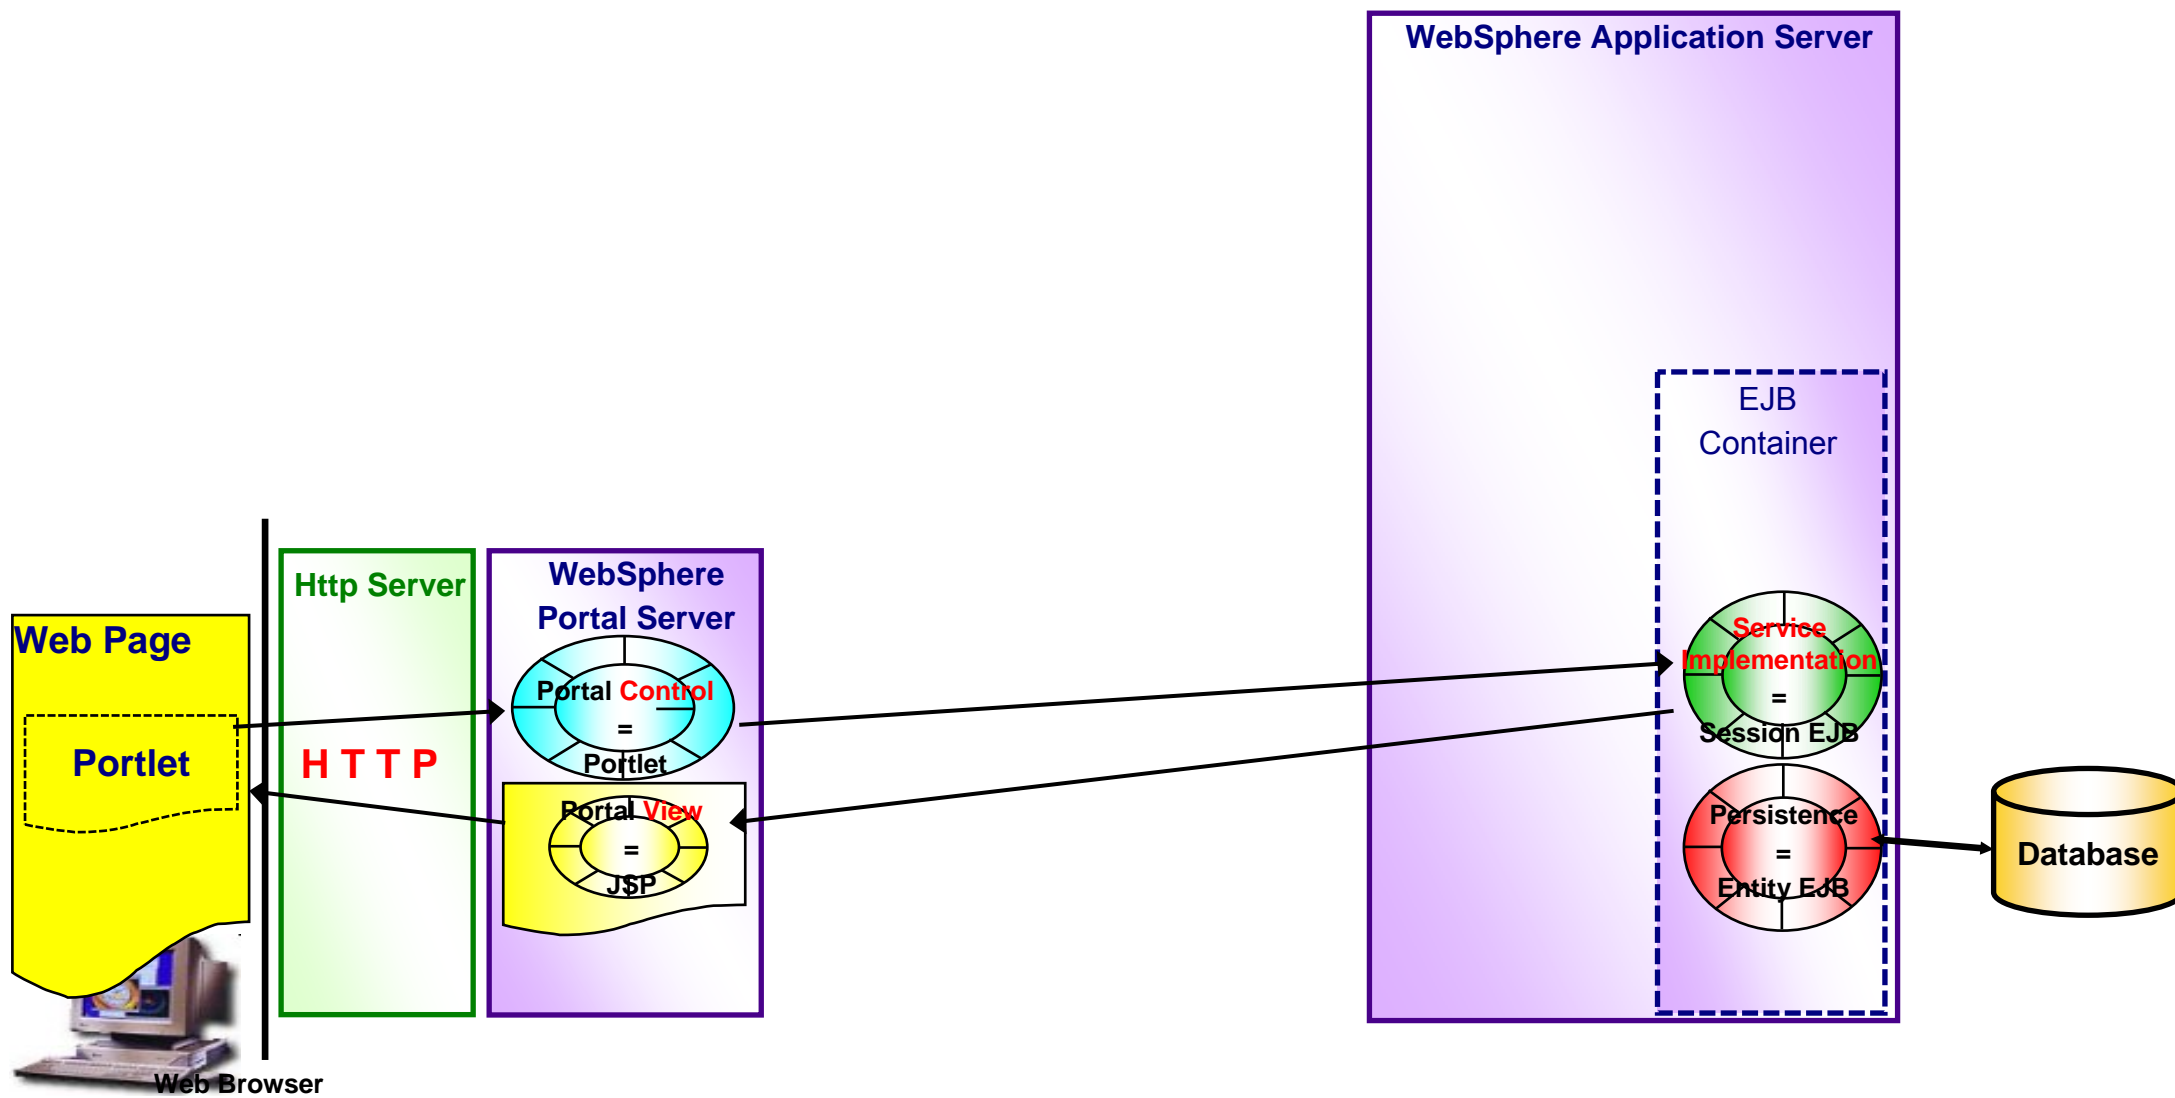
WebSphere Application Server

EJB Container

Web Page

Portlet

Http Server

H T T P

WebSphere Portal Server

Portal Control = Portlet

Portal View = JSP

Service Implementation = Session EJB

Persistence = Entity EJB

Database

Web Browser